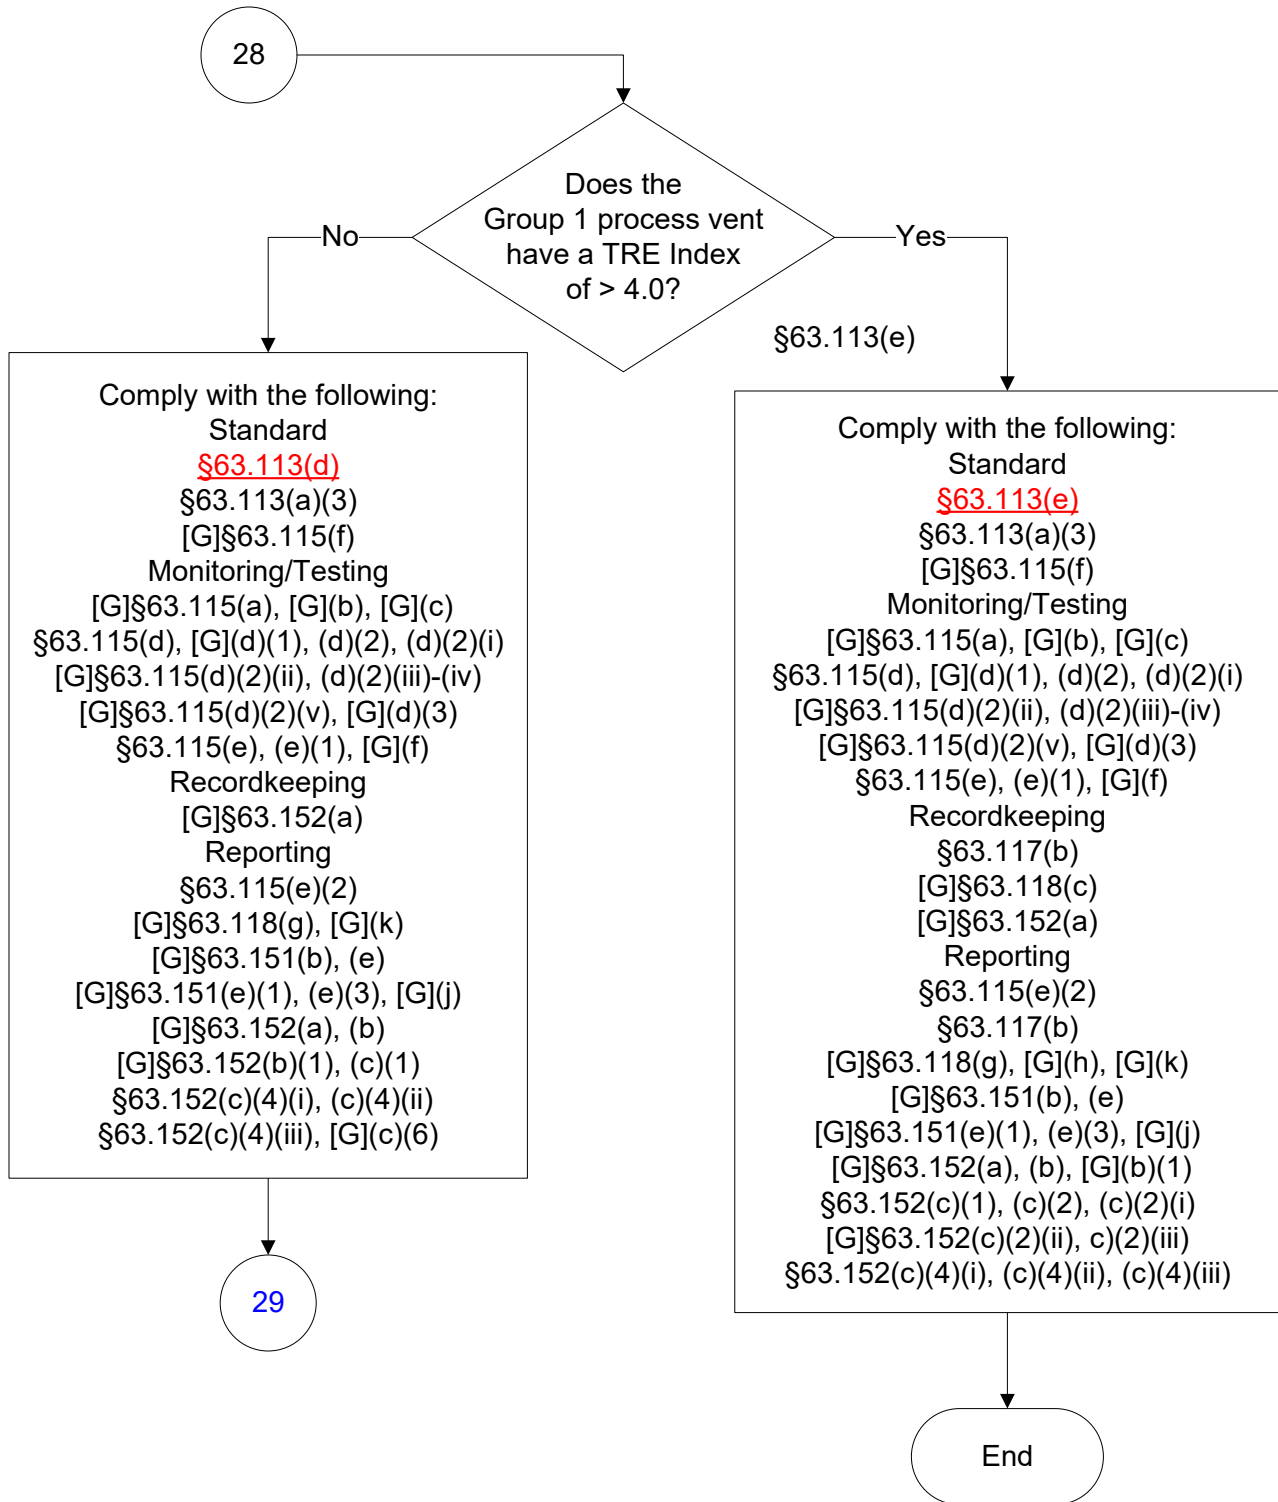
28

Does the Group 1 process vent have a TRE Index of > 4.0?

No

Yes

§63.113(e)

Comply with the following:
Standard
§63.113(d)
§63.113(a)(3)
[G]§63.115(f)
Monitoring/Testing
[G]§63.115(a), [G](b), [G](c)
§63.115(d), [G](d)(1), (d)(2), (d)(2)(i)
[G]§63.115(d)(2)(ii), (d)(2)(iii)-(iv)
[G]§63.115(d)(2)(v), [G](d)(3)
§63.115(e), (e)(1), [G](f)
Recordkeeping
[G]§63.152(a)
Reporting
§63.115(e)(2)
[G]§63.118(g), [G](k)
[G]§63.151(b), (e)
[G]§63.151(e)(1), (e)(3), [G](j)
[G]§63.152(a), (b)
[G]§63.152(b)(1), (c)(1)
§63.152(c)(4)(i), (c)(4)(ii)
§63.152(c)(4)(iii), [G](c)(6)

29

Comply with the following:
Standard
§63.113(e)
§63.113(a)(3)
[G]§63.115(f)
Monitoring/Testing
[G]§63.115(a), [G](b), [G](c)
§63.115(d), [G](d)(1), (d)(2), (d)(2)(i)
[G]§63.115(d)(2)(ii), (d)(2)(iii)-(iv)
[G]§63.115(d)(2)(v), [G](d)(3)
§63.115(e), (e)(1), [G](f)
Recordkeeping
§63.117(b)
[G]§63.118(c)
[G]§63.152(a)
Reporting
§63.115(e)(2)
§63.117(b)
[G]§63.118(g), [G](h), [G](k)
[G]§63.151(b), (e)
[G]§63.151(e)(1), (e)(3), [G](j)
[G]§63.152(a), (b), [G](b)(1)
§63.152(c)(1), (c)(2), (c)(2)(i)
[G]§63.152(c)(2)(ii), c)(2)(iii)
§63.152(c)(4)(i), (c)(4)(ii), (c)(4)(iii)

End